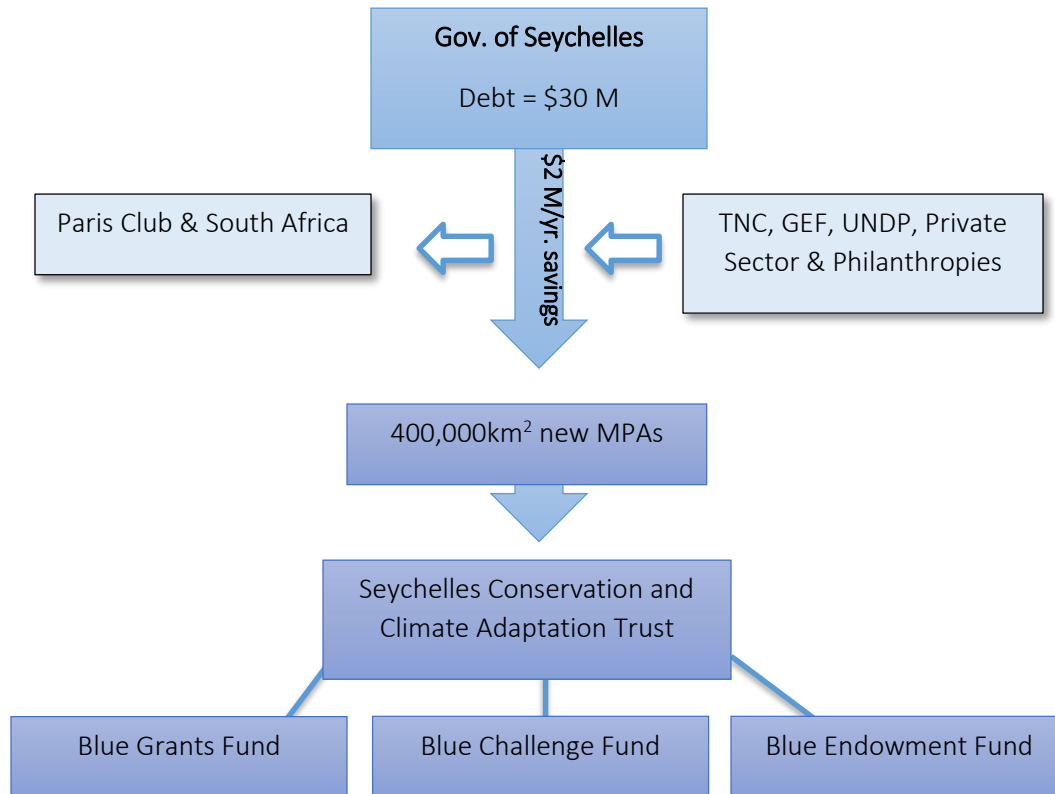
Gov. of Seychelles

Debt = $30 M

$2 M/yr. savings

Paris Club & South Africa

TNC, GEF, UNDP, Private Sector & Philanthropies

400,000km$^2$ new MPAs

Seychelles Conservation and Climate Adaptation Trust

Blue Grants Fund

Blue Challenge Fund

Blue Endowment Fund